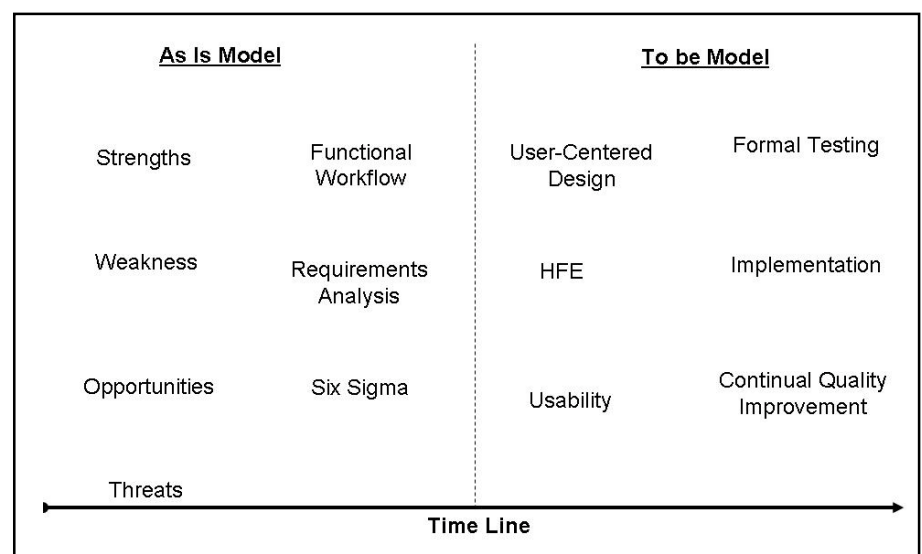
As Is Model

Strengths

Functional Workflow

Weakness

Requirements Analysis

Opportunities

Six Sigma

Threats

To be Model

User-Centered Design

Formal Testing

HFE

Implementation

Usability

Continual Quality Improvement

Time Line